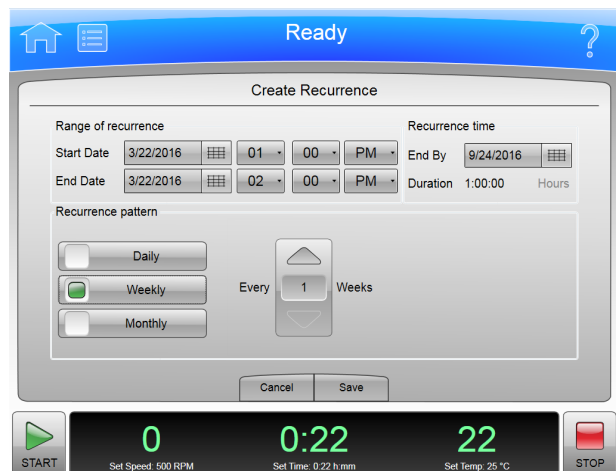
Ready

?

Create Recurrence

Range of recurrence

Start Date 3/22/2016 01 00 PM

End Date 3/22/2016 02 00 PM

Recurrence time

End By 9/24/2016

Duration 1:00:00 Hours

Recurrence pattern

Daily

Weekly

Monthly

Every 1 Weeks

Cancel Save

START

0
Set Speed: 500 RPM

0:22
Set Time: 0:22 h:mm

22
Set Temp: 25 °C

STOP